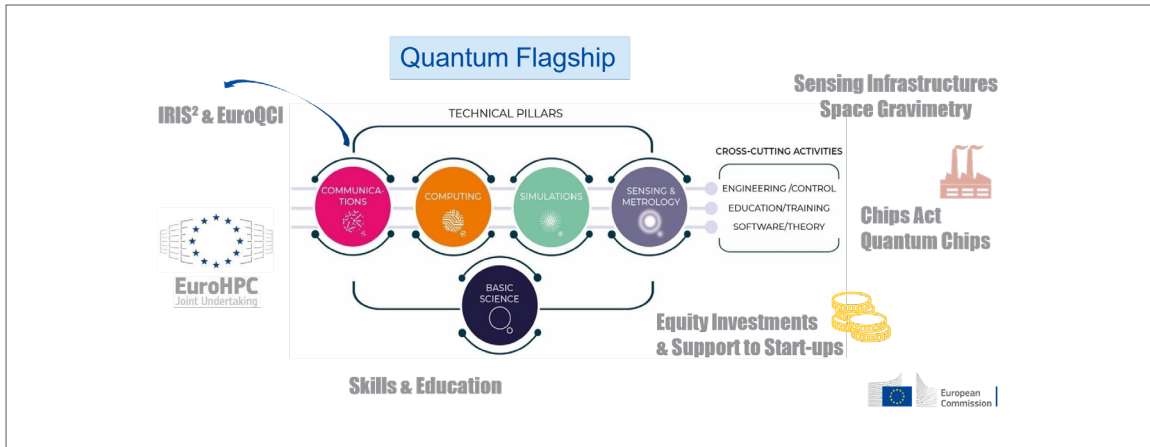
Quantum Flagship

IRIS² & EuroQCI

TECHNICAL PILLARS

COMMUNICATIONS

COMPUTING

SIMULATIONS

SENSING & METROLOGY

CROSS-CUTTING ACTIVITIES

ENGINEERING /CONTROL

EDUCATION/TRAINING

SOFTWARE/THEORY

BASIC SCIENCE

Sensing Infrastructures
Space Gravimetry

Chips Act
Quantum Chips

EuroHPC
Joint Undertaking

Equity Investments
& Support to Start-ups

Skills & Education

European Commission